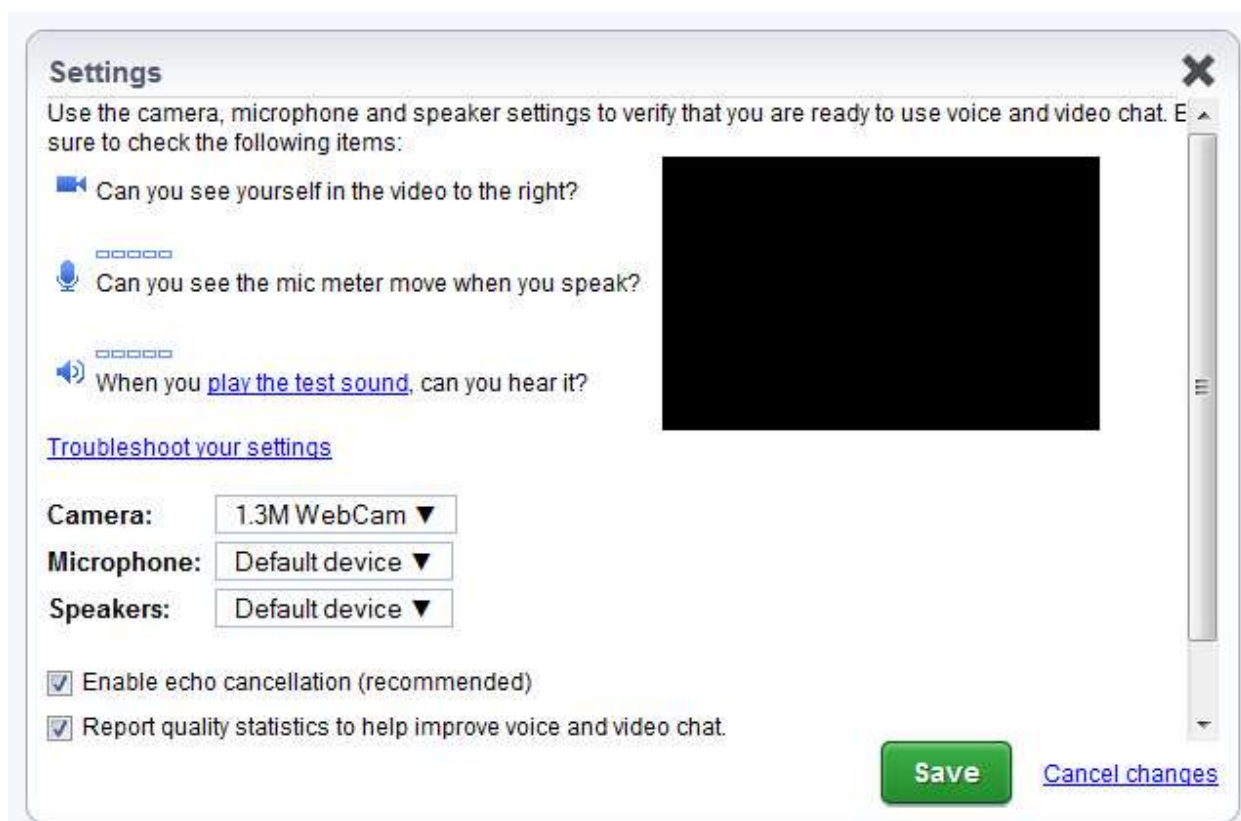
Settings

Use the camera, microphone and speaker settings to verify that you are ready to use voice and video chat. E sure to check the following items:

Can you see yourself in the video to the right?

Can you see the mic meter move when you speak?

When you play the test sound, can you hear it?

Troubleshoot your settings

| Camera: | 1.3M WebCam ▼ |
|---|---|
| Microphone: | Default device ▼ |
| Speakers: | Default device ▼ |

Enable echo cancellation (recommended)

Report quality statistics to help improve voice and video chat.

Save

Cancel changes